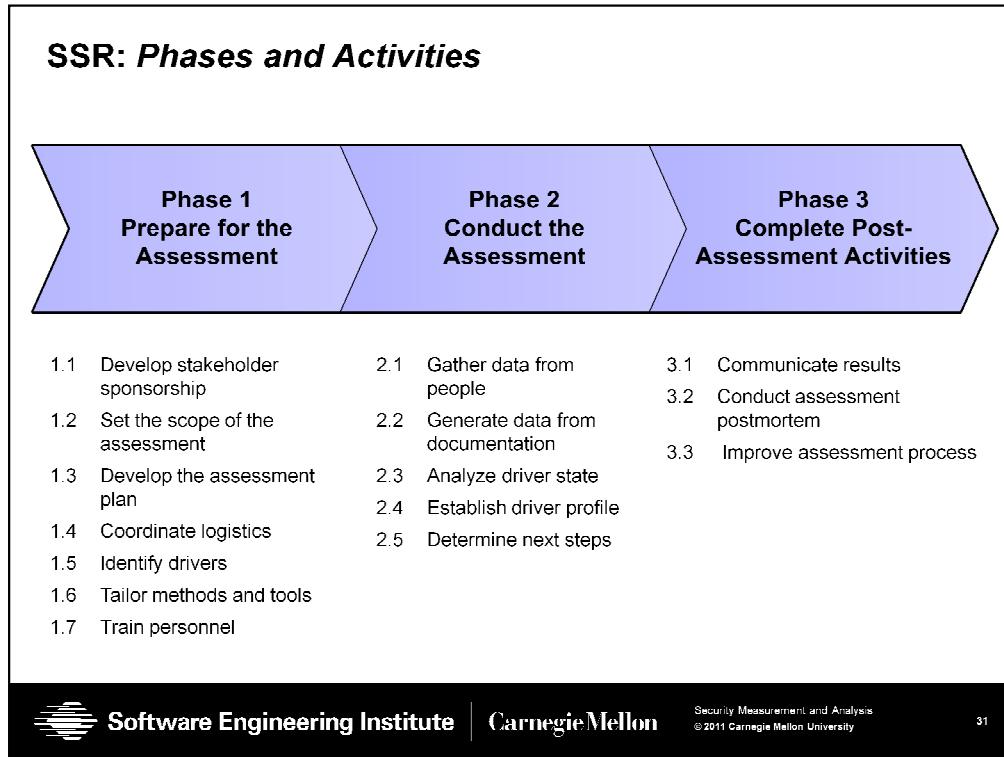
SSR: *Phases and Activities*

Phase 1
Prepare for the Assessment

Phase 2
Conduct the Assessment

Phase 3
Complete Post-Assessment Activities

1.1 Develop stakeholder sponsorship
1.2 Set the scope of the assessment
1.3 Develop the assessment plan
1.4 Coordinate logistics
1.5 Identify drivers
1.6 Tailor methods and tools
1.7 Train personnel

2.1 Gather data from people
2.2 Generate data from documentation
2.3 Analyze driver state
2.4 Establish driver profile
2.5 Determine next steps

3.1 Communicate results
3.2 Conduct assessment postmortem
3.3 Improve assessment process

Software Engineering Institute | Carnegie Mellon

Security Measurement and Analysis
© 2011 Carnegie Mellon University

31